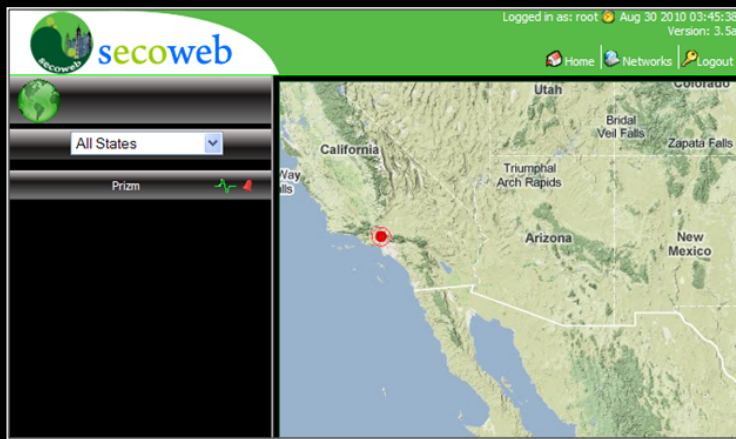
secoweb

secoweb

Logged in as: root Aug 30 2010 03:45:38
Version: 3.5a

Home Networks Logout

All States

Prizm

Utah
Colorado
Bridal Veil Falls
Zapata Falls
California
Way
alls
Triumphal Arch Rapids
Arizona
New Mexico